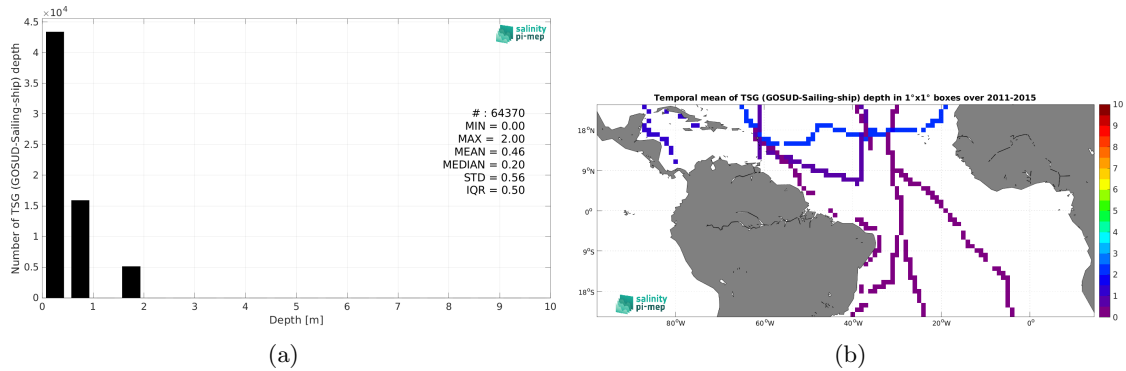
$\times10^4$
4.5
4
3.5
3
2.5
2
1.5
1
0.5
0
Number of TSG (GOSUD-Sailing-ship) depth
0 1 2 3 4 5 6 7 8 9 10
Depth [m]
salinity pi-mep
# : 64370
MIN = 0.00
MAX = 2.00
MEAN = 0.46
MEDIAN = 0.20
STD = 0.56
IQR = 0.50

(a)

Temporal mean of TSG (GOSUD-Sailing-ship) depth in 1°x1° boxes over 2011-2015
18°N
9°N
0°
9°S
18°S
80°W 60°W 40°W 20°W 0°
salinity pi-mep
10
9
8
7
6
5
4
3
2
1
0

(b)